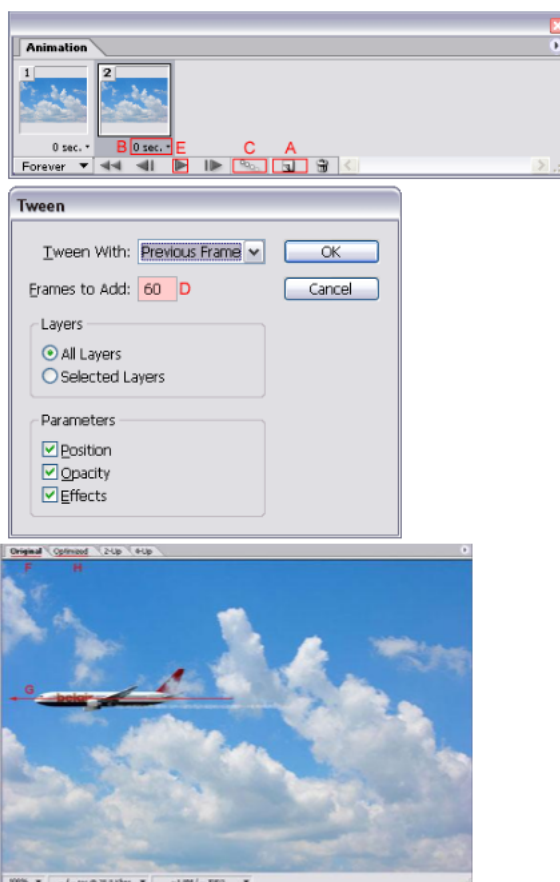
Animation

1

2

0 sec.

B 0 sec. E

Forever

C A

Tween

Tween With: Previous Frame

OK

Frames to Add: 60 D

Cancel

Layers

All Layers

Selected Layers

Parameters

Position

Opacity

Effects

Original Optimized 2-Up 4-Up

F H

G

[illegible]